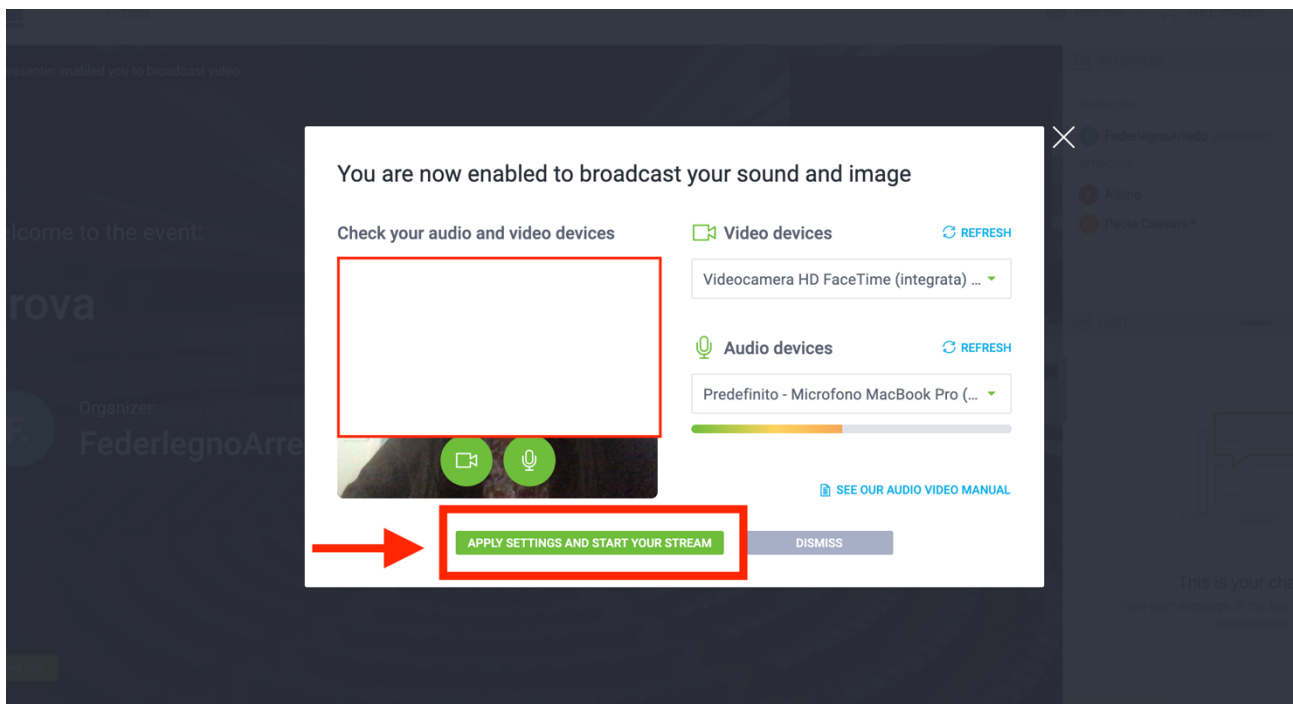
presenter enabled you to broadcast video

elcome to the event:

rova

Organizer:

FederlegnoArre

FederlegnoArredo

Albino

Paola Cassani

This is your cha

You are now enabled to broadcast your sound and image

Check your audio and video devices

Video devices

REFRESH

Videocamera HD FaceTime (integrata) ...

Audio devices

REFRESH

Predefinito - Microfono MacBook Pro (...

SEE OUR AUDIO VIDEO MANUAL

APPLY SETTINGS AND START YOUR STREAM

DISMISS